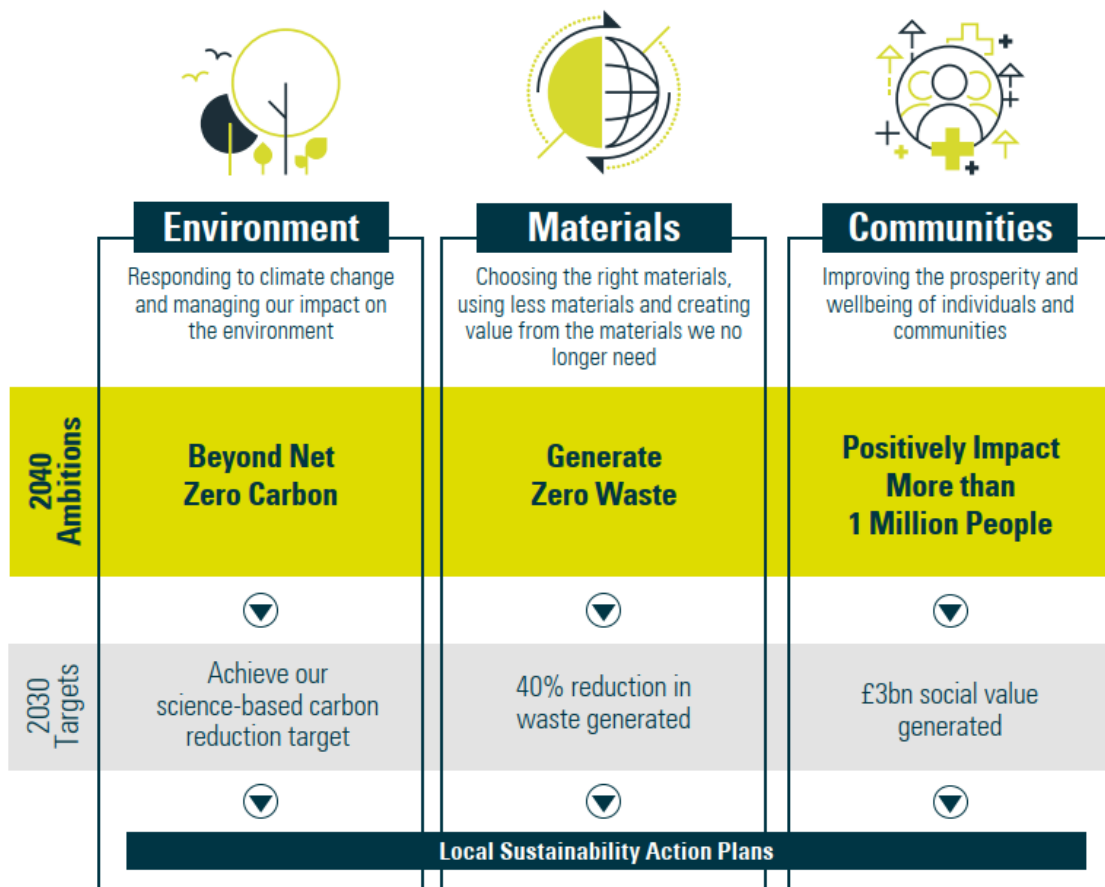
| | Environment | Materials | Communities |
|---|---|---|---|
| | Responding to climate change and managing our impact on the environment | Choosing the right materials, using less materials and creating value from the materials we no longer need | Improving the prosperity and wellbeing of individuals and communities |
| 2040 Ambitions | Beyond Net Zero Carbon | Generate Zero Waste | Positively Impact More than 1 Million People |
| 2030 Targets | Achieve our science-based carbon reduction target | 40% reduction in waste generated | £3bn social value generated |

Local Sustainability Action Plans